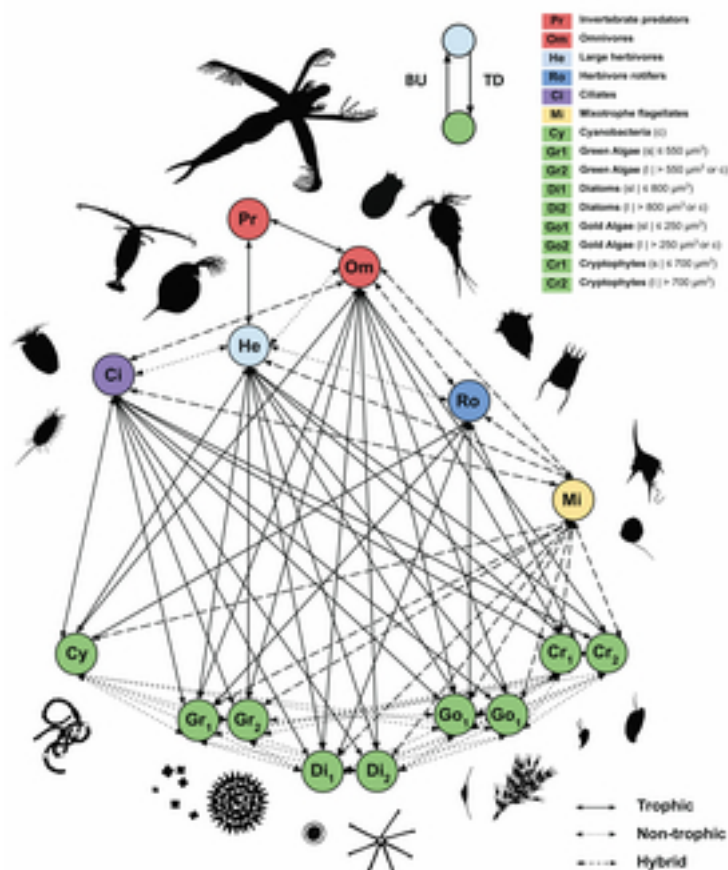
BU

TD

Pr Invertebrate predators
Om Omnivores
He Large herbivores
Ro Herbivore rotifers
Ci Ciliates
Mi Mixotrophe flagellates
Cy Cyanobacteria (c)
Gr1 Green Algae (s) ≤ 550 $\mu m^3$)
Gr2 Green Algae (l | > 550 $\mu m^3$ or c)
Di1 Diatoms (s| ≤ 800 $\mu m^3$)
Di2 Diatoms (l | > 800 $\mu m^3$ or c)
Go1 Gold Algae (s| ≤ 250 $\mu m^3$)
Go2 Gold Algae (l | > 250 $\mu m^3$ or c)
Cr1 Cryptophytes (s | ≤ 700 $\mu m^3$)
Cr2 Cryptophytes (l | > 700 $\mu m^3$)

Pr

Om

He

Ci

Ro

Mi

Cy

$Cr_1$

$Cr_2$

$Gr_1$

$Gr_2$

$Go_1$

$Go_1$

$Di_1$

$Di_2$

Trophic

Non-trophic

Hybrid